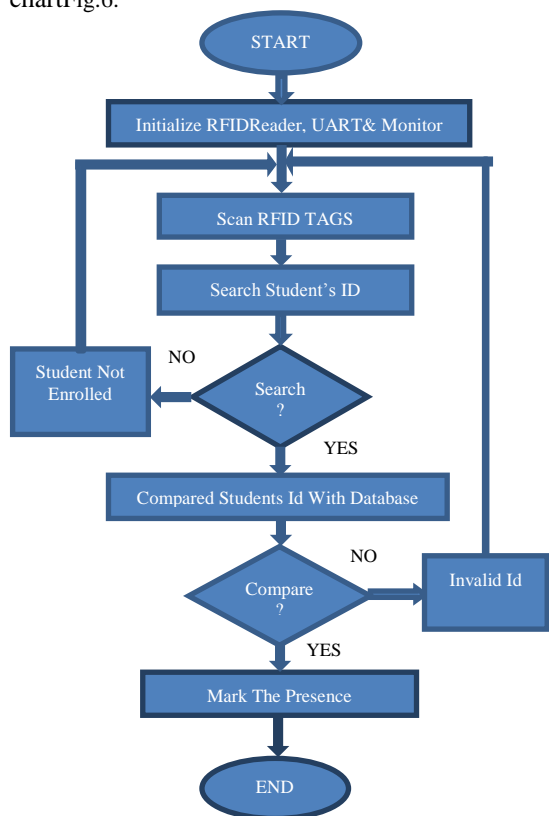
chartFig.6.

START

Initialize RFIDReader, UART& Monitor

Scan RFID TAGS

Search Student's ID

NO

Student Not Enrolled

Search ?

YES

Compared Students Id With Database

NO

Compare ?

Invalid Id

YES

Mark The Presence

END